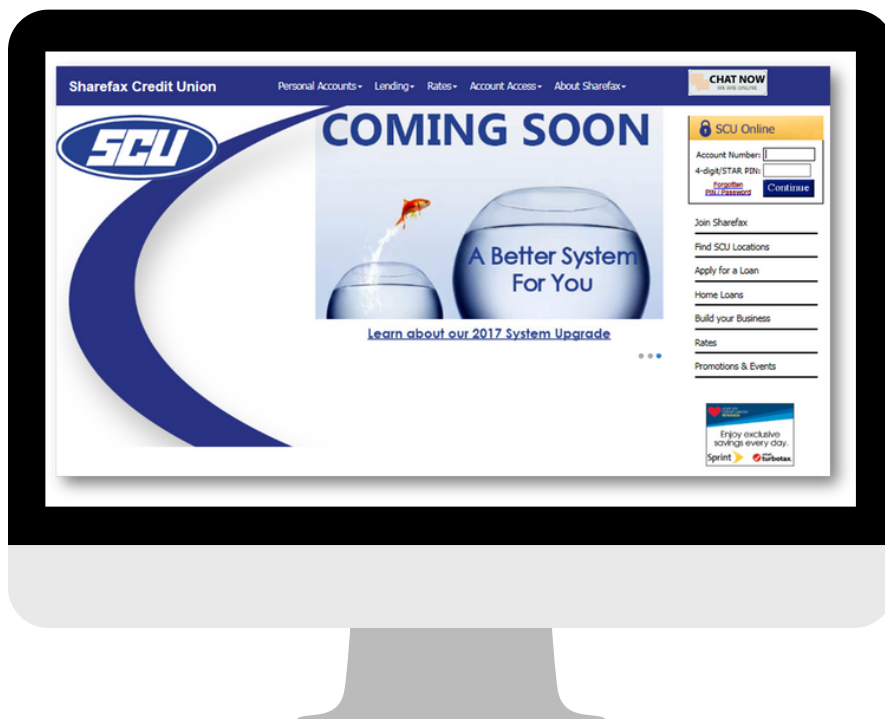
Sharefax Credit Union

Personal Accounts
Lending
Rates
Account Access
About Sharefax

CHAT NOW
WE ARE ONLINE

SCU

COMING SOON

A Better System For You

Learn about our 2017 System Upgrade

SCU Online

Account Number:
4-digit/STAR PIN:
Forgotten PIN / Password
Continue

Join Sharefax
Find SCU Locations
Apply for a Loan
Home Loans
Build your Business
Rates
Promotions & Events

Enjoy exclusive savings every day.
Sprint
turbotax